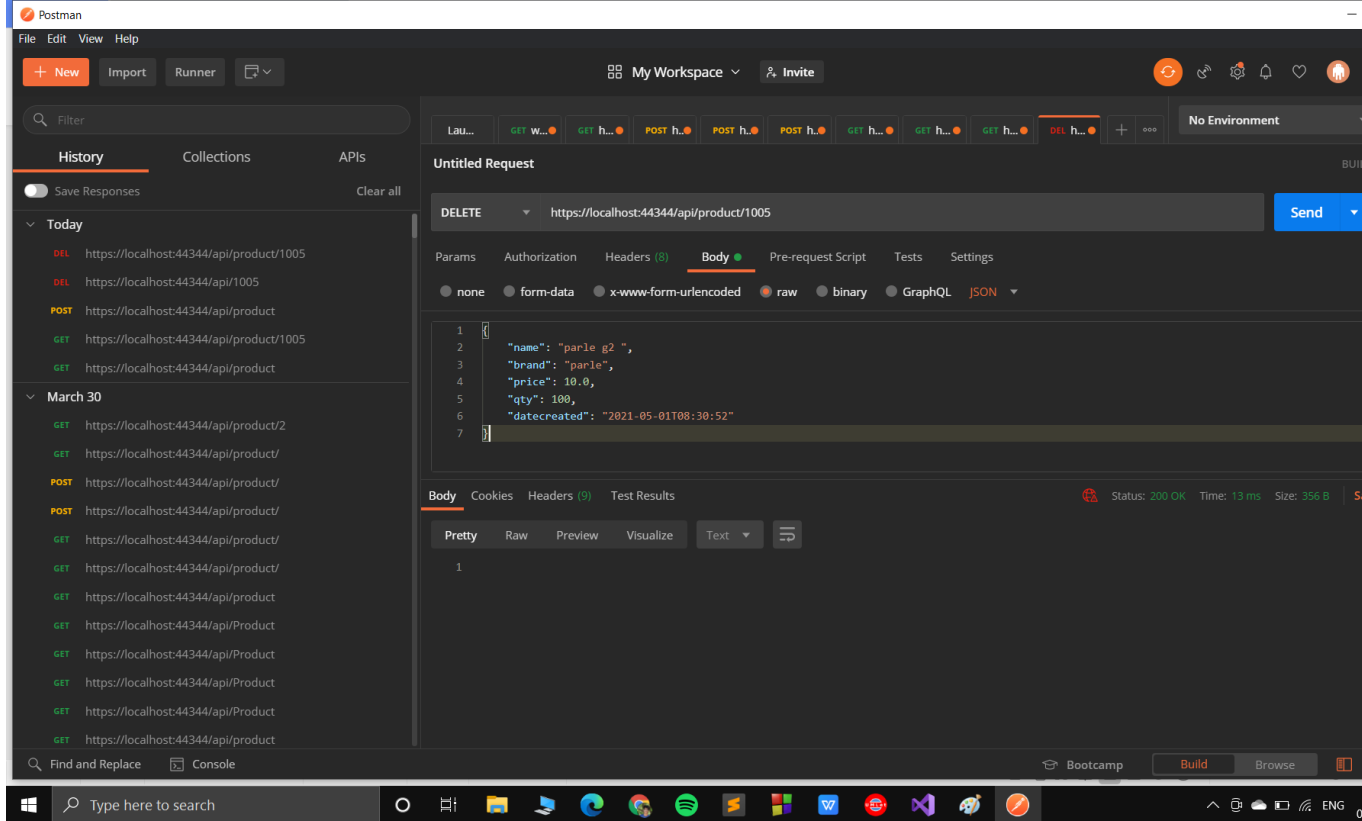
Postman

File Edit View Help

+ New Import Runner

My Workspace Invite

Filter

History Collections APIs

Save Responses Clear all

Today

DEL https://localhost:44344/api/product/1005
DEL https://localhost:44344/api/1005
POST https://localhost:44344/api/product
GET https://localhost:44344/api/product/1005
GET https://localhost:44344/api/product

March 30

GET https://localhost:44344/api/product/2
GET https://localhost:44344/api/product/
POST https://localhost:44344/api/product/
POST https://localhost:44344/api/product/
GET https://localhost:44344/api/product/
GET https://localhost:44344/api/product/
GET https://localhost:44344/api/product
GET https://localhost:44344/api/Product
GET https://localhost:44344/api/Product
GET https://localhost:44344/api/Product
GET https://localhost:44344/api/Product
GET https://localhost:44344/api/product

Lau... GET w... GET h... POST h... POST h... POST h... GET h... GET h... GET h... DEL h...

No Environment

Untitled Request

BUI

DELETE https://localhost:44344/api/product/1005 Send

Params Authorization Headers (8) Body Pre-request Script Tests Settings

none form-data x-www-form-urlencoded raw binary GraphQL JSON

1 {
2 "name": "parle g2 ",
3 "brand": "parle",
4 "price": 10.0,
5 "qty": 100,
6 "datecreated": "2021-05-01T08:30:52"
7 }

Body Cookies Headers (9) Test Results

Status: 200 OK Time: 13 ms Size: 356 B Sa

Pretty Raw Preview Visualize Text

1

Find and Replace Console

Bootcamp Build Browse

Type here to search

ENG